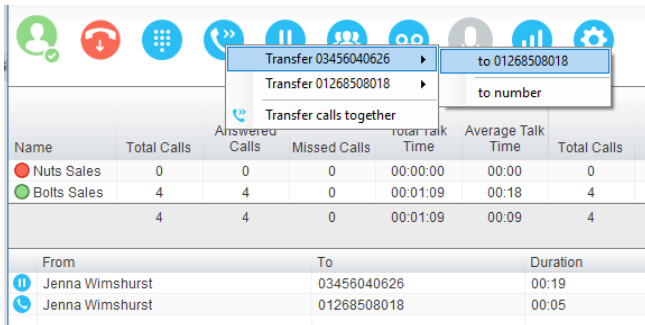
Transfer 03456040626
to 01268508018
Transfer 01268508018
to number
Transfer calls together

| Name | Total Calls | Answered Calls | Missed Calls | Total Talk Time | Average Talk Time | Total Calls |
|---|---|---|---|---|---|---|
| Nuts Sales | 0 | 0 | 0 | 00:00:00 | 00:00 | 0 |
| Bolts Sales | 4 | 4 | 0 | 00:01:09 | 00:18 | 4 |
| | 4 | 4 | 0 | 00:01:09 | 00:09 | 4 |

| From | To | Duration |
|---|---|---|
| Jenna Wimshurst | 03456040626 | 00:19 |
| Jenna Wimshurst | 01268508018 | 00:05 |